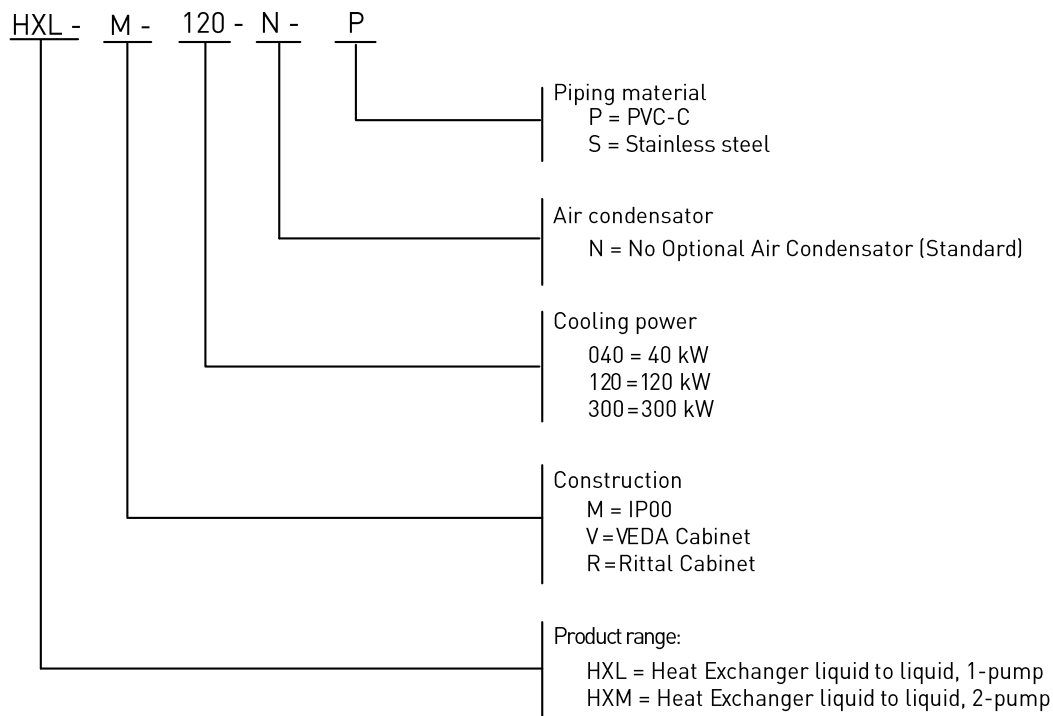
HXL - M - 120 - N - P

Piping material
P = PVC-C
S = Stainless steel

Air condensator
N = No Optional Air Condensator (Standard)

Cooling power
040 = 40 kW
120 = 120 kW
300 = 300 kW

Construction
M = IP00
V = VEDA Cabinet
R = Rittal Cabinet

Product range:
HXL = Heat Exchanger liquid to liquid, 1-pump
HXM = Heat Exchanger liquid to liquid, 2-pump